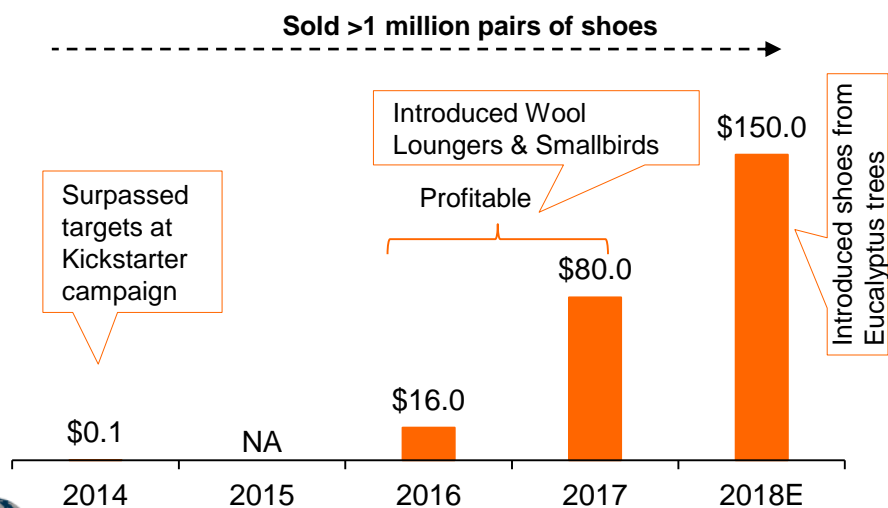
Sold >1 million pairs of shoes

Surpassed targets at Kickstarter campaign

Introduced Wool Loungers & Smallbirds

Profitable

Introduced shoes from Eucalyptus trees

$0.1

NA

$16.0

$80.0

$150.0

2014

2015

2016

2017

2018E